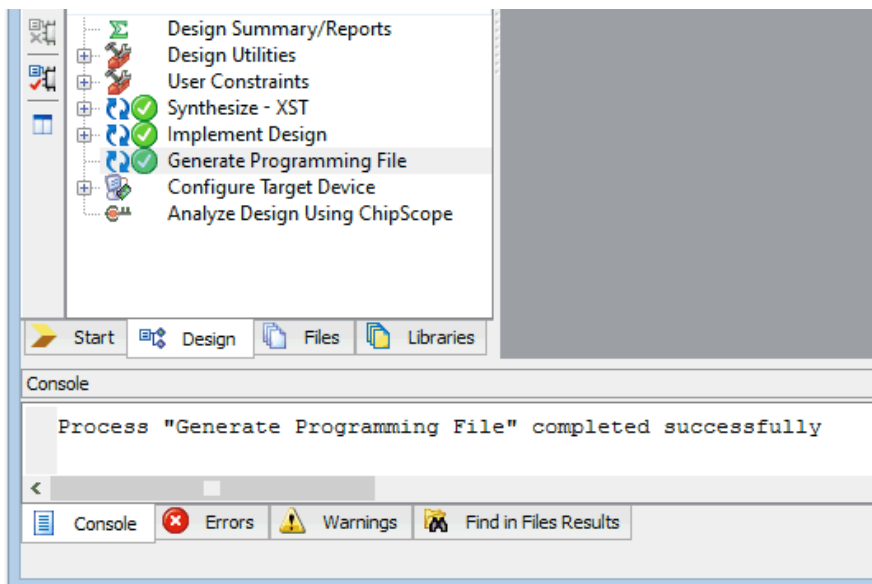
Design Summary/Reports
Design Utilities
User Constraints
Synthesize - XST
Implement Design
Generate Programming File
Configure Target Device
Analyze Design Using ChipScope

Start | Design | Files | Libraries

Console

Process "Generate Programming File" completed successfully

Console | Errors | Warnings | Find in Files Results